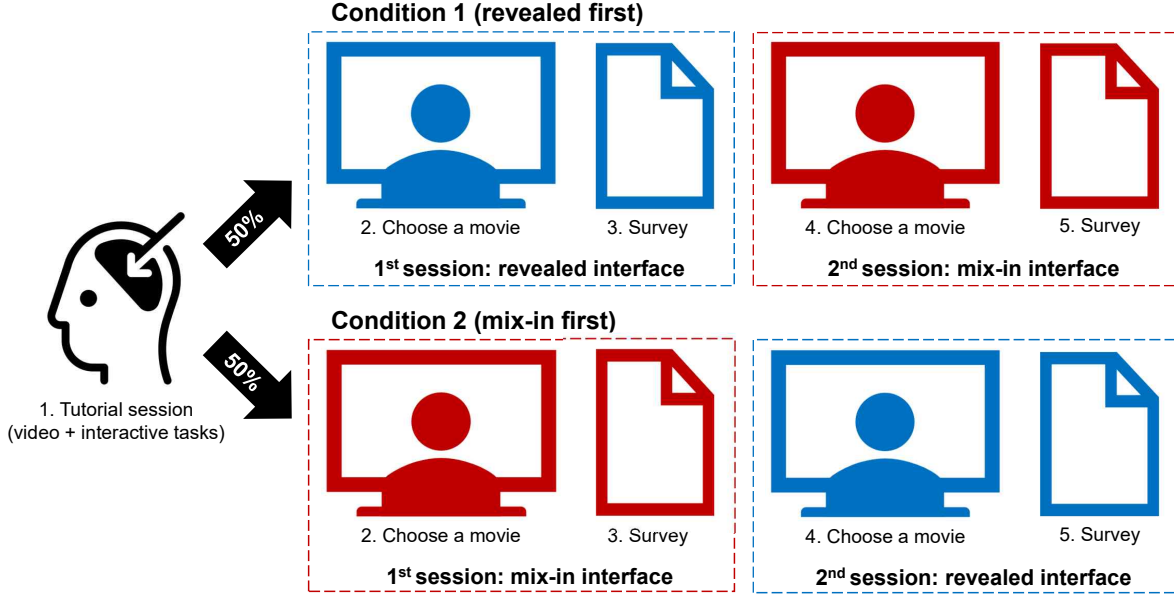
1. Tutorial session (video + interactive tasks)

50%

50%

Condition 1 (revealed first)

2. Choose a movie

3. Survey

1$^{st}$ session: revealed interface

4. Choose a movie

5. Survey

2$^{nd}$ session: mix-in interface

Condition 2 (mix-in first)

2. Choose a movie

3. Survey

1$^{st}$ session: mix-in interface

4. Choose a movie

5. Survey

2$^{nd}$ session: revealed interface